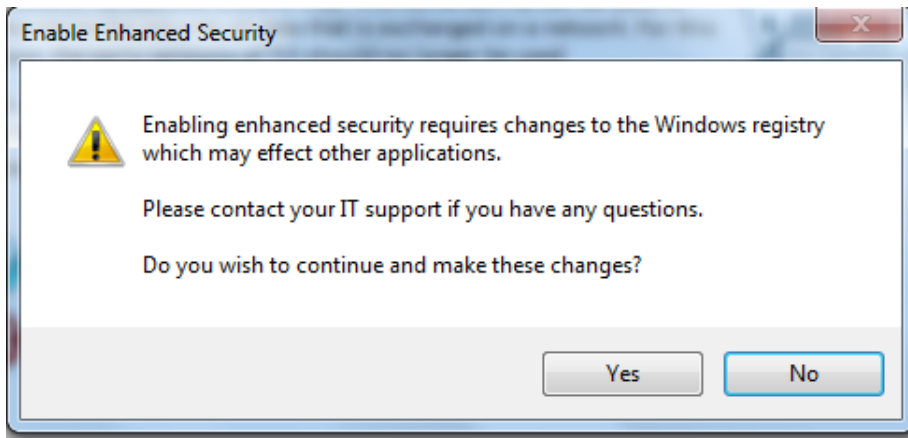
Enable Enhanced Security

Enabling enhanced security requires changes to the Windows registry which may effect other applications.

Please contact your IT support if you have any questions.

Do you wish to continue and make these changes?

Yes

No